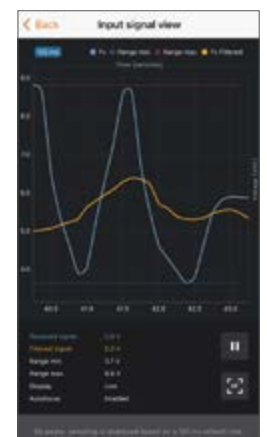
< Back

Input signal view

100 ms

Yv

Range max

Range min

Yv Filtered

Time (seconds)

8.0

7.5

7.0

6.5

6.0

5.5

5.0

Voltage (V)

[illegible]

Recorded signal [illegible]

Filtered signal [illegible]

Range min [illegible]

Range max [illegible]

Display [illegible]

Autoforce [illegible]

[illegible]